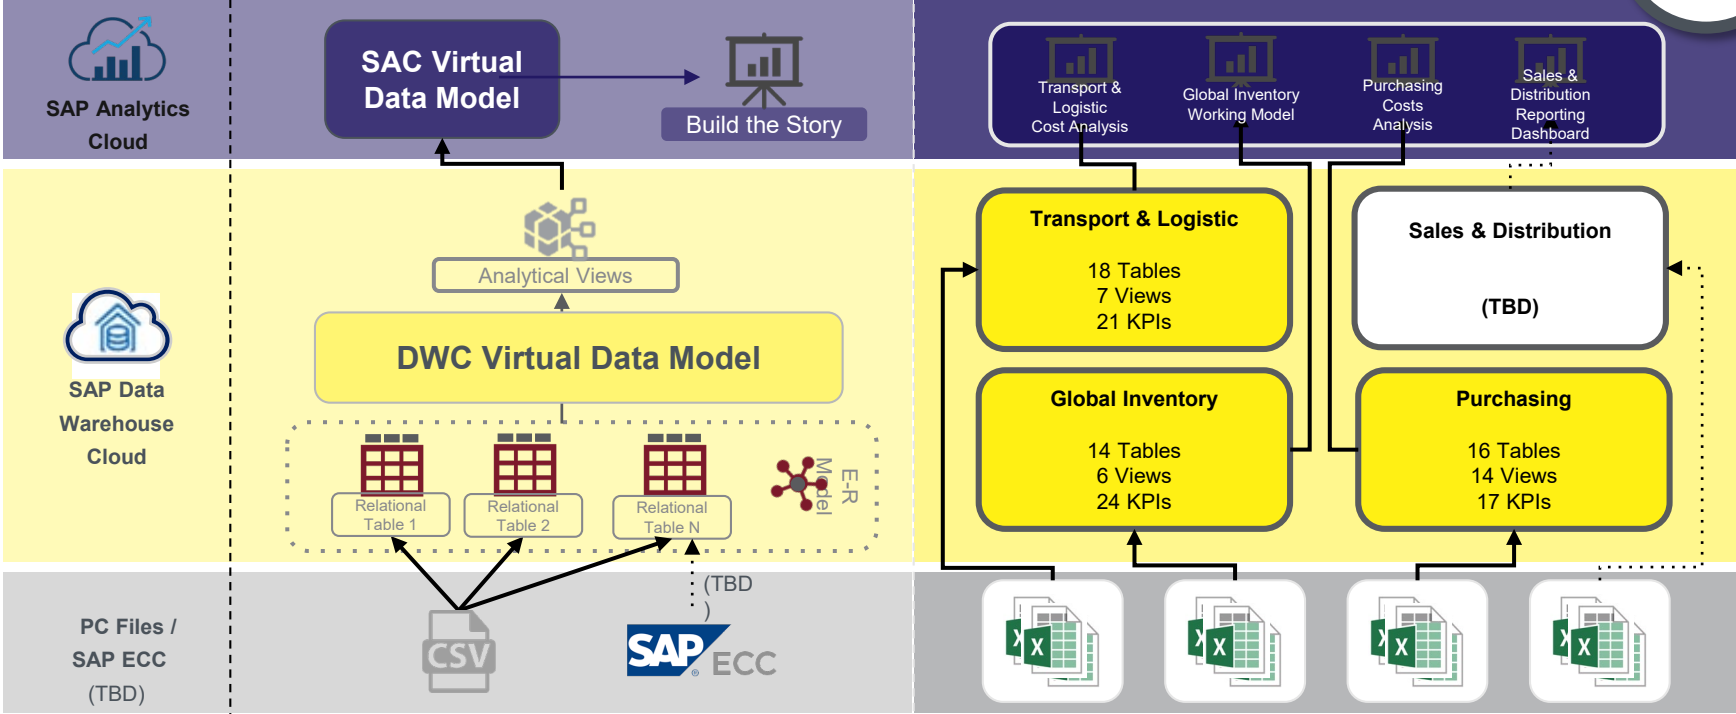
SAP Analytics Cloud

SAC Virtual Data Model

Build the Story

Transport & Logistic Cost Analysis

Global Inventory Working Model

Purchasing Costs Analysis

Sales & Distribution Reporting Dashboard

SAP Data Warehouse Cloud

Analytical Views

DWC Virtual Data Model

Relational Table 1

Relational Table 2

Relational Table N

E-R Model

Transport & Logistic

18 Tables
7 Views
21 KPIs

Sales & Distribution

(TBD)

Global Inventory

14 Tables
6 Views
24 KPIs

Purchasing

16 Tables
14 Views
17 KPIs

PC Files / SAP ECC (TBD)

CSV

(TBD )

SAP ECC